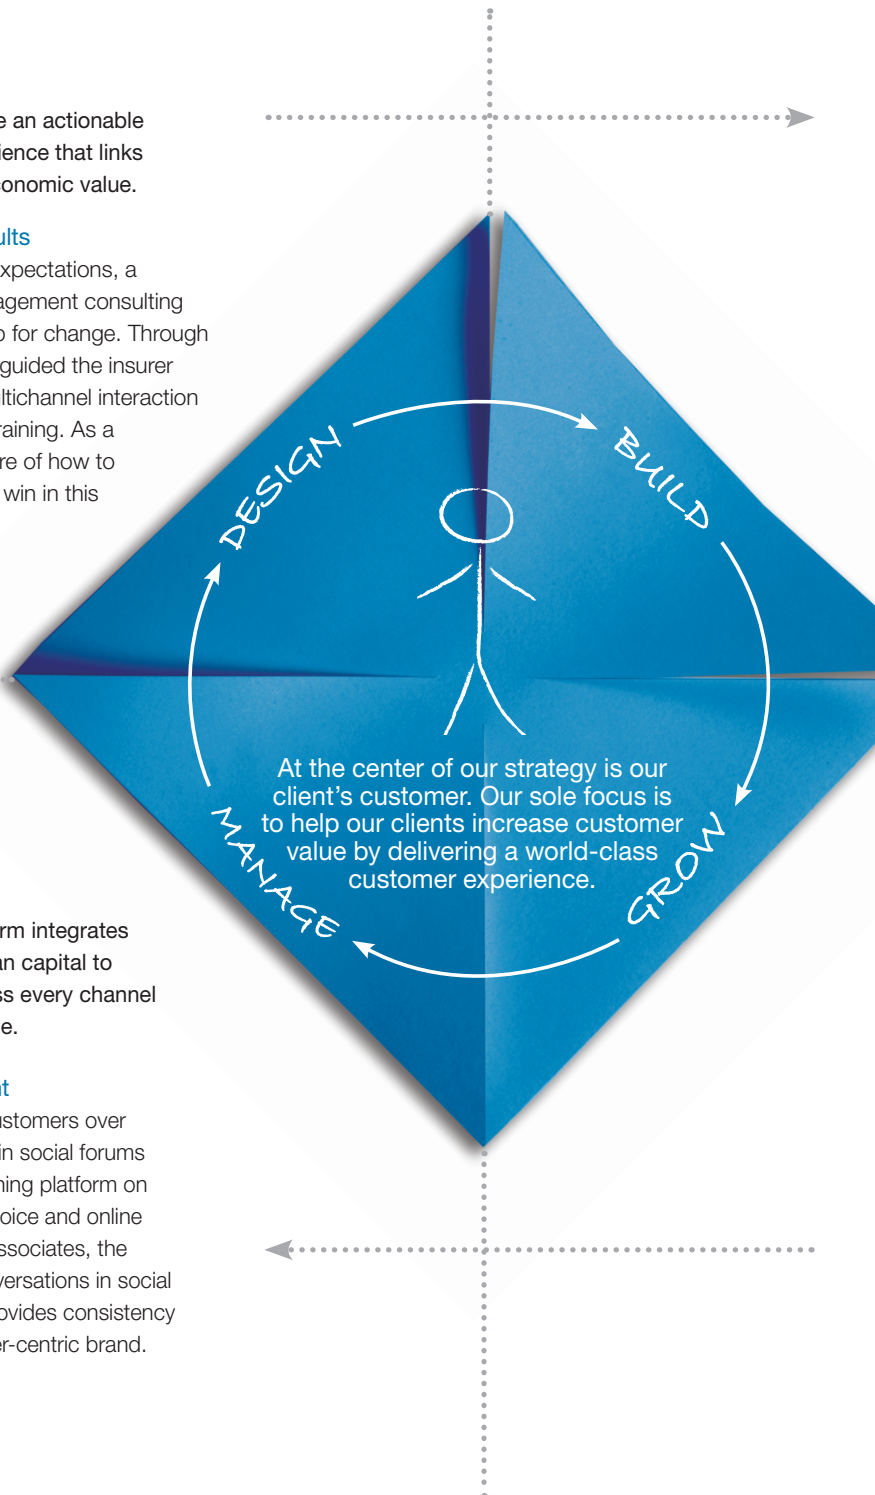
e an actionable
ience that links
onomic value.

ults
xpectations, a
agement consulting
o for change. Through
guided the insurer
ltichannel interaction
raining. As a
re of how to
win in this

DESIGN

BUILD

GROW

MANAGE

At the center of our strategy is our client's customer. Our sole focus is to help our clients increase customer value by delivering a world-class customer experience.

rm integrates
an capital to
ss every channel
e.

t
ustomers over
in social forums
ning platform on
oice and online
ssociates, the
versations in social
ovides consistency
er-centric brand.